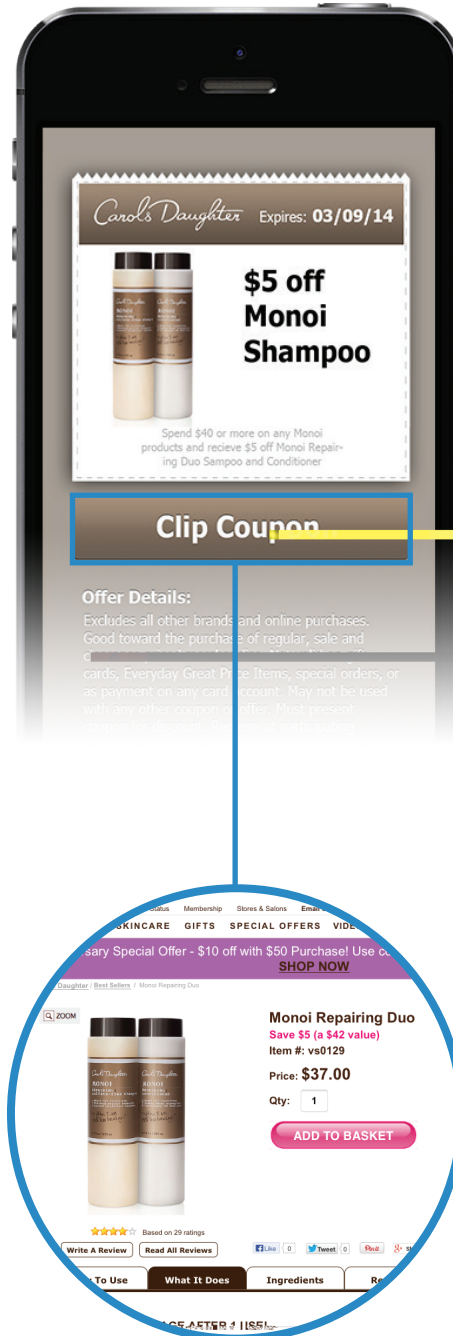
Carol's Daughter Expires: 03/09/14

$5 off Monoi Shampoo

Spend $40 or more on any Monoi products and recieve $5 off Monoi Repairing Duo Sampoo and Conditioner

Clip Coupon

Offer Details:

Excludes all other brands and online purchases. Good toward the purchase of regular, sale and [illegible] cards, Everyday Great Price Items, special orders, or as payment on any card account. May not be used with any other coupon or offer. Must present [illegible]

Status Membership Stores & Salons Email

SKINCARE GIFTS SPECIAL OFFERS VIDE

sary Special Offer - $10 off with $50 Purchase! Use co

SHOP NOW

Daughter / Best Sellers / Monoi Repairing Duo

ZOOM

Monoi Repairing Duo

Save $5 (a $42 value)

Item #: vs0129

Price: $37.00

Qty: 1

ADD TO BASKET

Based on 29 ratings

Write A Review Read All Reviews

Like 0 Tweet 0 Pin it

To Use What It Does Ingredients Re

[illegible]